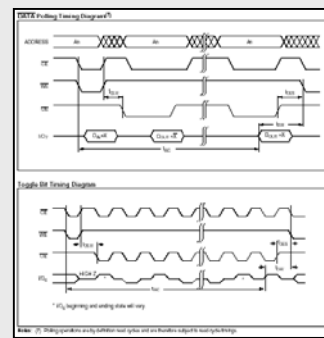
DATA Polling Timing Diagram(1)

ADDRESS

An

An

An

$\overline{CE}$

$\overline{WE}$

$\overline{OE}$

$t_{OEH}$

$t_{OES}$

$t_{WR}$

I/O7

$D_{IN}=X$

$D_{OUT}=\overline{X}$

$D_{OUT}=X$

$t_{WC}$

Toggle Bit Timing Diagram

$\overline{WE}$

$\overline{CE}$

$\overline{OE}$

$t_{OEH}$

$t_{OES}$

$t_{WR}$

I/O6

HIGH Z

$t_{WC}$

* I/O6 beginning and ending state will vary

Note: (1) Polling operations are by definition read cycles and are therefore subject to read cycle timings.